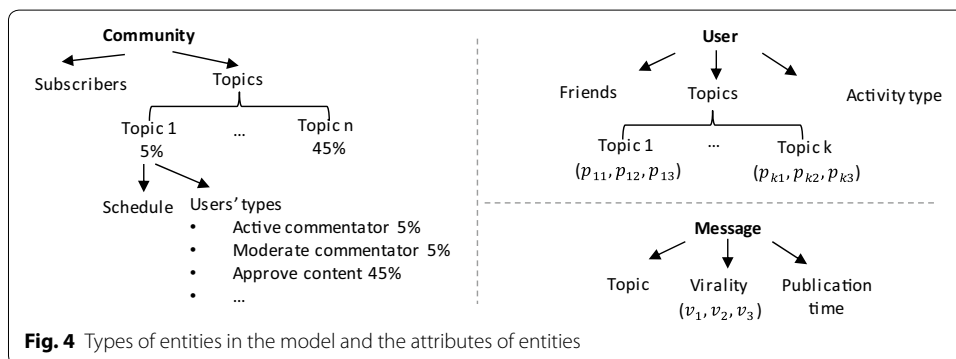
Community

Subscribers

Topics

Topic 1
5%

...

Topic n
45%

Schedule

Users' types

- Active commentator 5%
- Moderate commentator 5%
- Approve content 45%
- ...

User

Friends

Topics

Activity type

Topic 1
$(p_{11}, p_{12}, p_{13})$

...

Topic k
$(p_{k1}, p_{k2}, p_{k3})$

Message

Topic

Virality
$(v_1, v_2, v_3)$

Publication time

**Fig. 4** Types of entities in the model and the attributes of entities